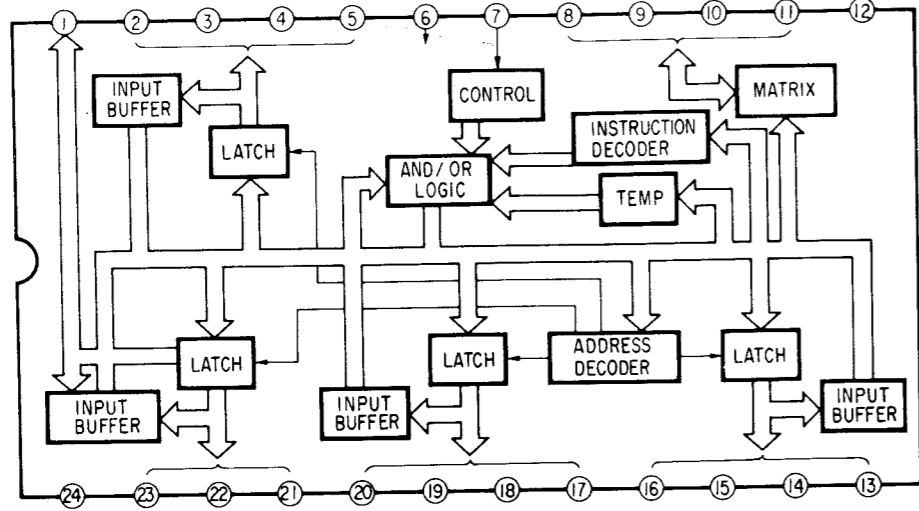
1 2 3 4 5 6 7 8 9 10 11 12

INPUT BUFFER

LATCH

CONTROL

MATRIX

INSTRUCTION DECODER

AND/OR LOGIC

TEMP

LATCH

LATCH

ADDRESS DECODER

LATCH

INPUT BUFFER

INPUT BUFFER

INPUT BUFFER

24 23 22 21 20 19 18 17 16 15 14 13